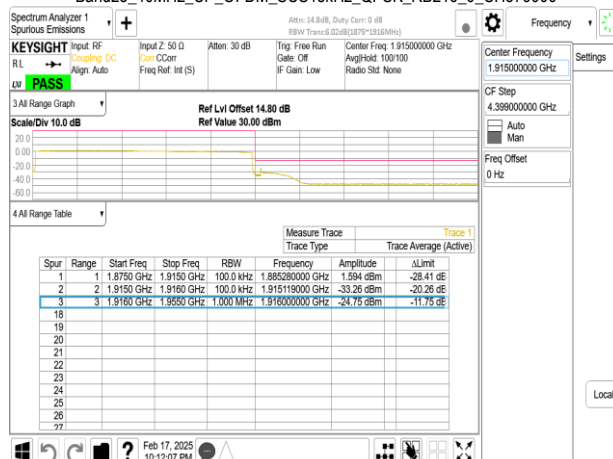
Band25_10MHz_CP_OFDM_QGSK_RB2/0_CH26300

Spectrum Analyzer 1
Spurious Emissions

Atten: 14.8dB, Duty Corr: 0 dB
RBW Trans: 6.02dB(1876~1916MHz)

Frequency

KEYSIGHT Input: RF
Coupling: DC
Align: Auto
RL
LXI PASS

Input Z: 50 Ω
Corr CCorr
Freq Ref: Int (S)

Atten: 30 dB

Trig: Free Run
Gate: Off
IF Gain: Low

Center Freq: 1.915000000 GHz
Avg|Hold: 100/100
Radio Std: None

Center Frequency
1.915000000 GHz

Settings

CF Step
4.399000000 GHz
Auto
Man

Freq Offset
0 Hz

3 All Range Graph
Scale/Div 10.0 dB

Ref Lvl Offset 14.80 dB
Ref Value 30.00 dBm

20.0
0.00
-20.0
-40.0
-60.0

4 All Range Table

| Measure Trace | Trace 1 |
|---|---|
| Trace Type | Trace Average (Active) |

| Spur | Range | Start Freq | Stop Freq | RBW | Frequency | Amplitude | ΔLimit |
|---|---|---|---|---|---|---|---|
| 1 | 1 | 1.8750 GHz | 1.9150 GHz | 100.0 kHz | 1.885280000 GHz | 1.594 dBm | -28.41 dE |
| 2 | 2 | 1.9150 GHz | 1.9160 GHz | 100.0 kHz | 1.915119000 GHz | -33.26 dBm | -20.26 dE |
| 3 | 3 | 1.9160 GHz | 1.9550 GHz | 1.000 MHz | 1.916000000 GHz | -24.75 dBm | -11.75 dE |
| 18 | | | | | | | |
| 19 | | | | | | | |
| 20 | | | | | | | |
| 21 | | | | | | | |
| 22 | | | | | | | |
| 23 | | | | | | | |
| 24 | | | | | | | |
| 25 | | | | | | | |
| 26 | | | | | | | |
| 27 | | | | | | | |

Local

Feb 17, 2025
10:12:07 PM